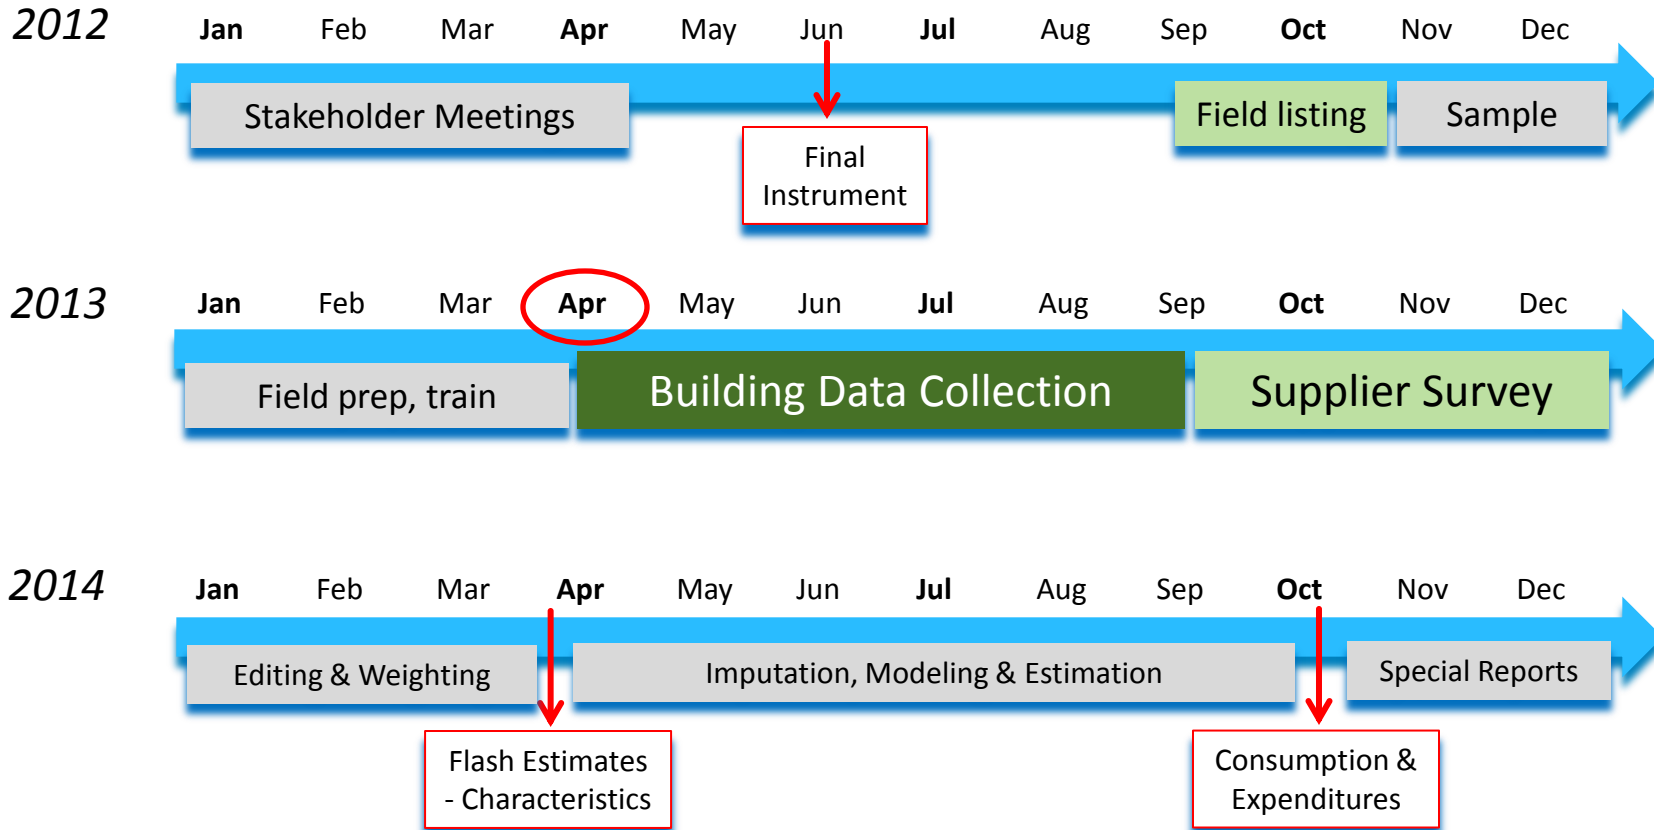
2012

Jan Feb Mar Apr May Jun Jul Aug Sep Oct Nov Dec

Stakeholder Meetings

Field listing

Sample

Final Instrument

2013

Jan Feb Mar Apr May Jun Jul Aug Sep Oct Nov Dec

Field prep, train

Building Data Collection

Supplier Survey

2014

Jan Feb Mar Apr May Jun Jul Aug Sep Oct Nov Dec

Editing & Weighting

Imputation, Modeling & Estimation

Special Reports

Flash Estimates - Characteristics

Consumption & Expenditures